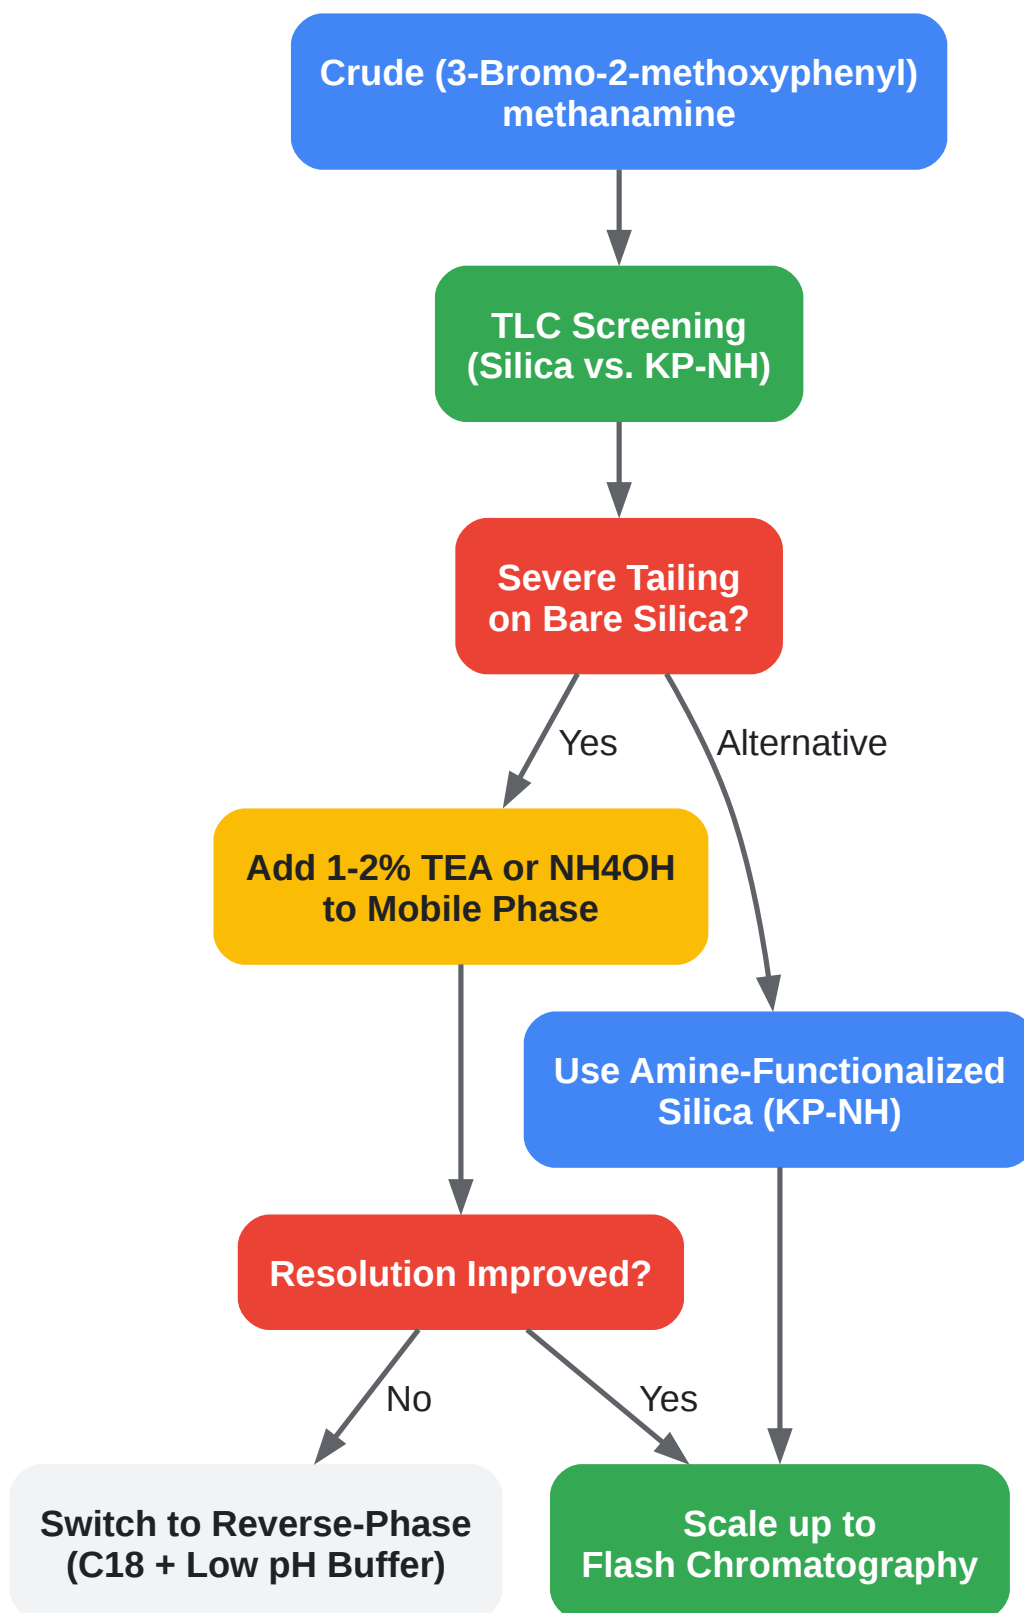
Crude (3-Bromo-2-methoxyphenyl) methanamine

TLC Screening (Silica vs. KP-NH)

Severe Tailing on Bare Silica?

Yes

Alternative

Add 1-2% TEA or NH4OH to Mobile Phase

Use Amine-Functionalized Silica (KP-NH)

Resolution Improved?

No

Yes

Switch to Reverse-Phase (C18 + Low pH Buffer)

Scale up to Flash Chromatography